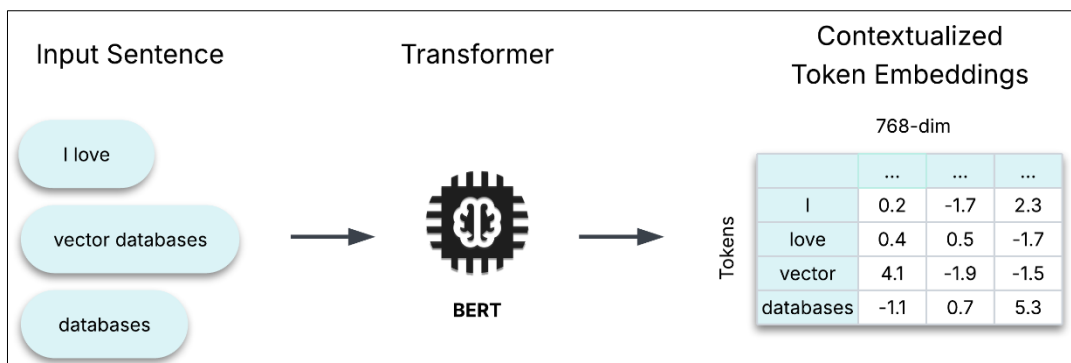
Input Sentence

I love

vector databases

databases

Transformer

BERT

Contextualized Token Embeddings

768-dim

Tokens

| | ... | ... | ... |
|---|---|---|---|
| I | 0.2 | -1.7 | 2.3 |
| love | 0.4 | 0.5 | -1.7 |
| vector | 4.1 | -1.9 | -1.5 |
| databases | -1.1 | 0.7 | 5.3 |